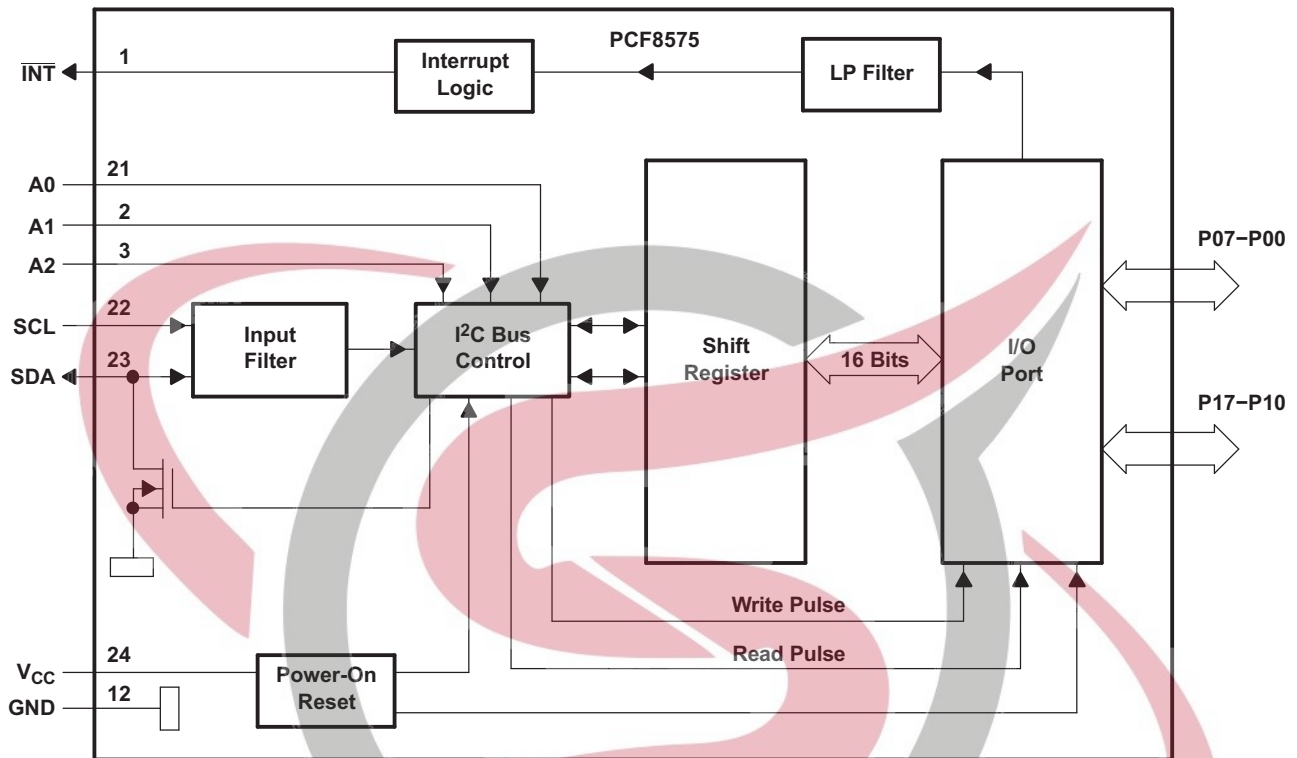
PCF8575

$\overline{INT}$ 1

Interrupt Logic

LP Filter

A0 21

A1 2

A2 3

SCL 22

SDA 23

Input Filter

I$^2$C Bus Control

Shift Register

16 Bits

I/O Port

P07−P00

P17−P10

Write Pulse

Read Pulse

V$_{CC}$ 24

GND 12

Power-On Reset